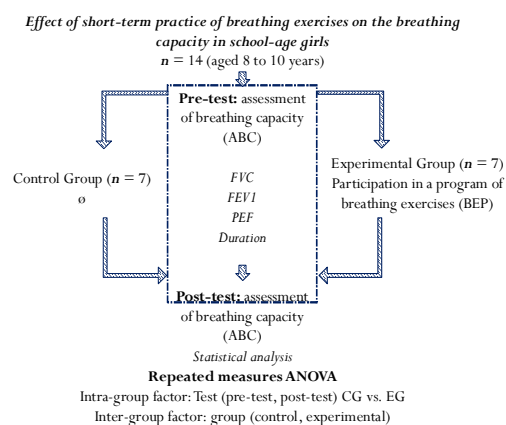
**Effect of short-term practice of breathing exercises on the breathing capacity in school-age girls**
**n** = 14 (aged 8 to 10 years)

**Pre-test:** assessment of breathing capacity (ABC)

Control Group (**n** = 7)
ø

Experimental Group (**n** = 7)
Participation in a program of breathing exercises (BEP)

*FVC*
*FEV1*
*PEF*
*Duration*

**Post-test:** assessment of breathing capacity (ABC)

*Statistical analysis*
**Repeated measures ANOVA**
Intra-group factor: Test (pre-test, post-test) CG vs. EG
Inter-group factor: group (control, experimental)